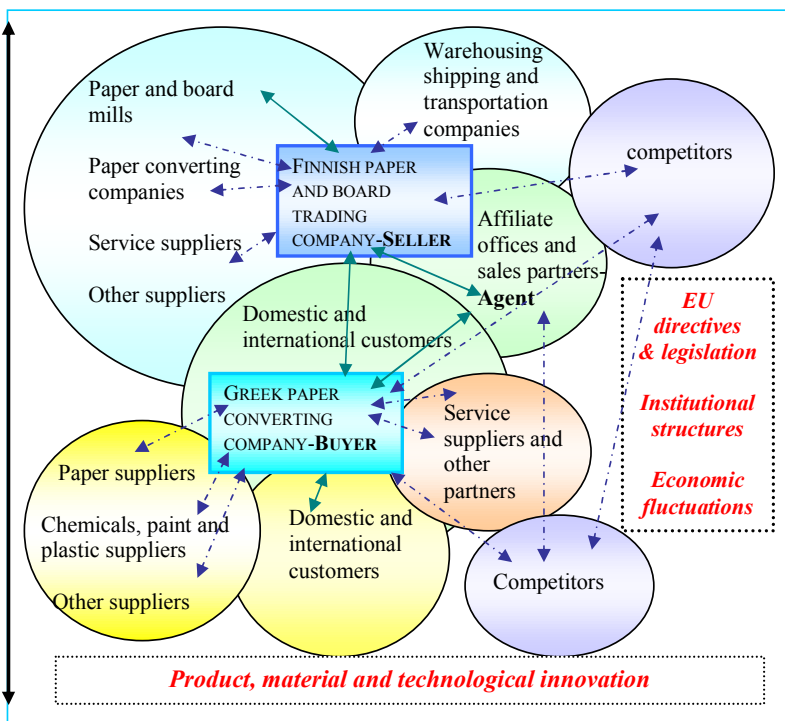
Paper and board mills

Paper converting companies

Service suppliers

Other suppliers

Warehousing shipping and transportation companies

FINNISH PAPER AND BOARD TRADING COMPANY-SELLER

competitors

Affiliate offices and sales partners-Agent

Domestic and international customers

EU directives & legislation

Institutional structures

Economic fluctuations

GREEK PAPER CONVERTING COMPANY-BUYER

Service suppliers and other partners

Paper suppliers

Chemicals, paint and plastic suppliers

Other suppliers

Domestic and international customers

Competitors

Product, material and technological innovation